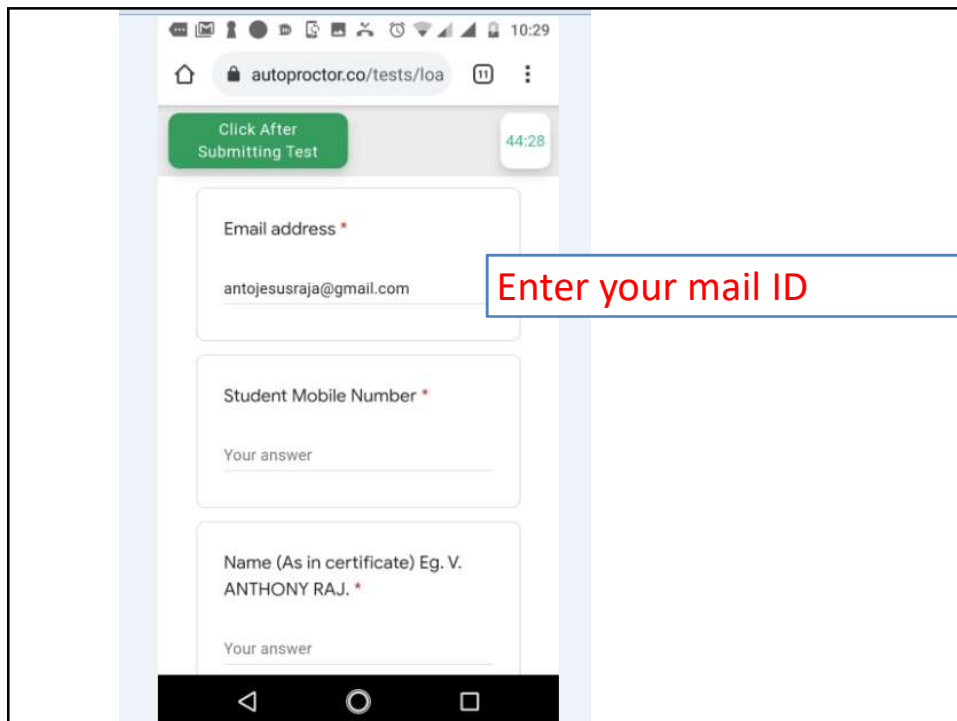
10:29

autoproctor.co/tests/loa

11

Click After Submitting Test

44:28

Email address *

antojesusraja@gmail.com

Enter your mail ID

Student Mobile Number *

Your answer

Name (As in certificate) Eg. V. ANTHONY RAJ. *

Your answer